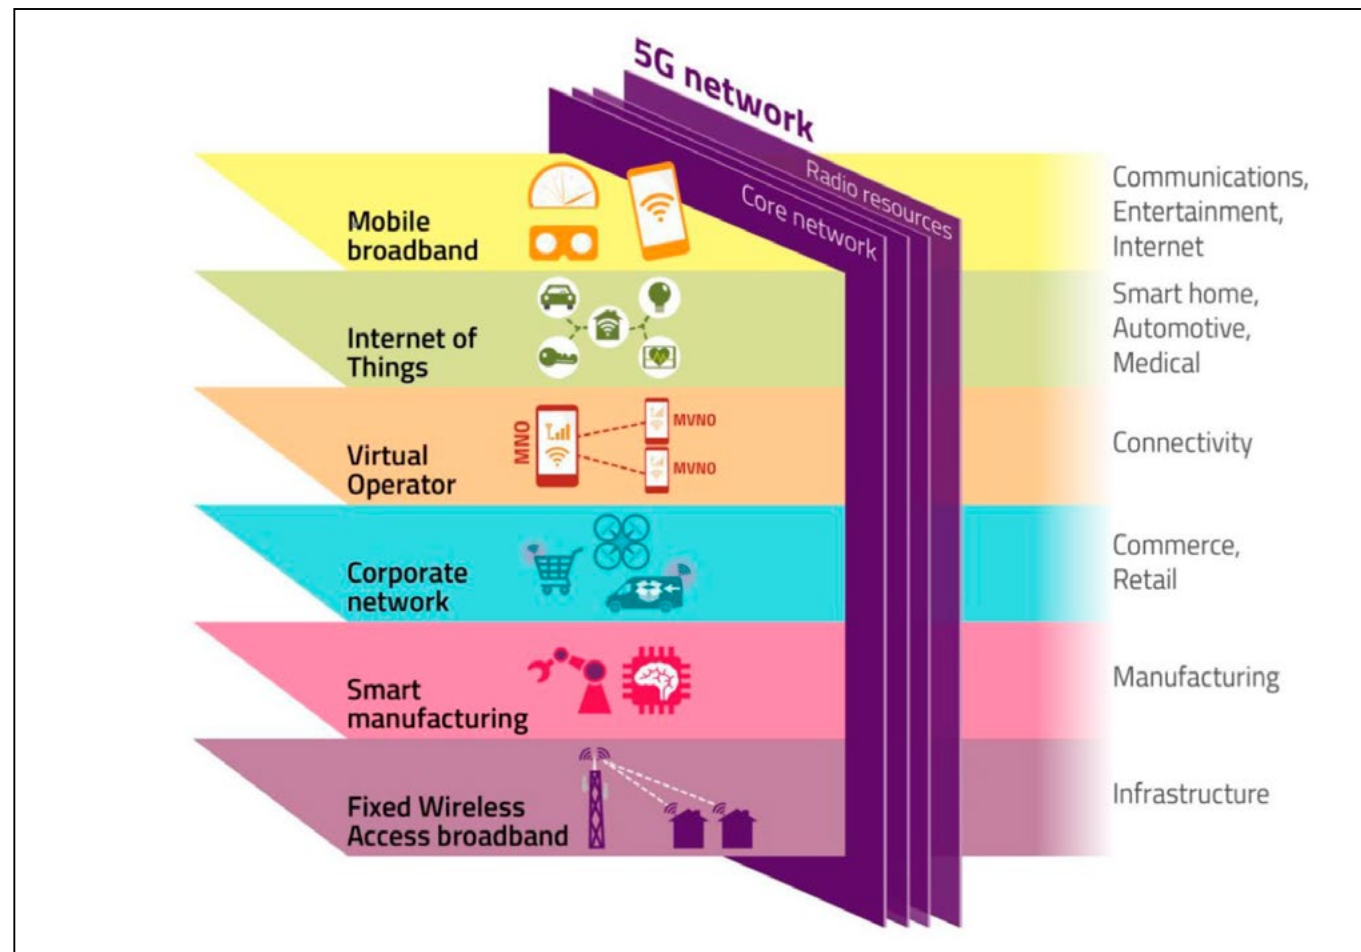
5G network

Radio resources

Core network

Mobile broadband

Communications, Entertainment, Internet

Internet of Things

Smart home, Automotive, Medical

Virtual Operator

MNO

MVNO

MVNO

Connectivity

Corporate network

Commerce, Retail

Smart manufacturing

Manufacturing

Fixed Wireless Access broadband

Infrastructure